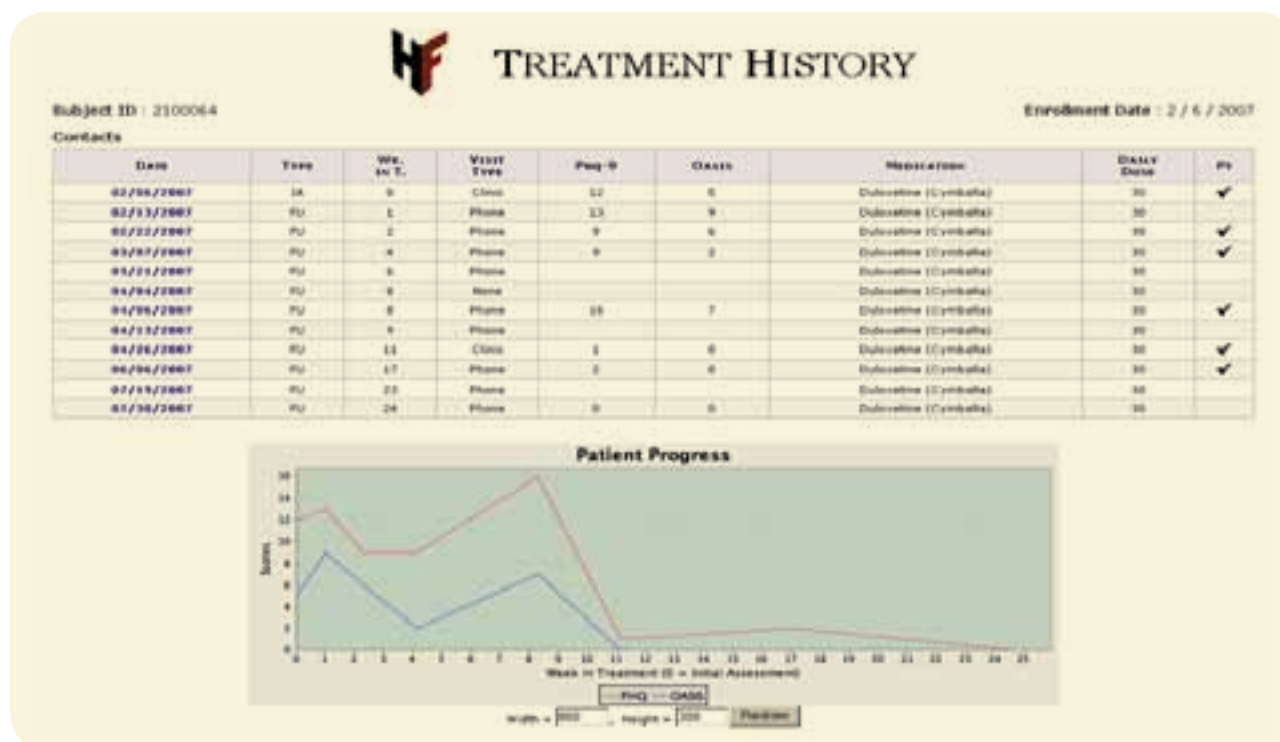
TREATMENT HISTORY

Subject ID : 2100064

Enrollment Date : 2 / 6 / 2007

Contacts

| Date | Type | Wk. in T. | Visit Type | Phq-9 | Oasis | Medication | Daily Dose | Pr |
|---|---|---|---|---|---|---|---|---|
| 02/06/2007 | IA | 0 | Clinic | 12 | 5 | Duloxetine (Cymbalta) | 30 | ✔ |
| 02/13/2007 | FU | 1 | Phone | 13 | 9 | Duloxetine (Cymbalta) | 30 | |
| 02/22/2007 | FU | 2 | Phone | 9 | 6 | Duloxetine (Cymbalta) | 30 | ✔ |
| 03/07/2007 | FU | 4 | Phone | 9 | 2 | Duloxetine (Cymbalta) | 30 | ✔ |
| 03/21/2007 | FU | 6 | Phone | | | Duloxetine (Cymbalta) | 30 | |
| 04/04/2007 | FU | 8 | None | | | Duloxetine (Cymbalta) | 30 | |
| 04/05/2007 | FU | 8 | Phone | 16 | 7 | Duloxetine (Cymbalta) | 30 | ✔ |
| 04/13/2007 | FU | 9 | Phone | | | Duloxetine (Cymbalta) | 30 | |
| 04/26/2007 | FU | 11 | Clinic | 1 | 0 | Duloxetine (Cymbalta) | 30 | ✔ |
| 06/06/2007 | FU | 17 | Phone | 2 | 0 | Duloxetine (Cymbalta) | 30 | ✔ |
| 07/19/2007 | FU | 23 | Phone | | | Duloxetine (Cymbalta) | 30 | |
| 07/30/2007 | FU | 24 | Phone | 0 | 0 | Duloxetine (Cymbalta) | 30 | |

Patient Progress

Score

0 2 4 6 8 10 12 14 16

0 1 2 3 4 5 6 7 8 9 10 11 12 13 14 15 16 17 18 19 20 21 22 23 24 25

Week in Treatment (0 = Initial Assessment)

— PHQ — OASIS

Width = 800 , Height = 300 Redraw